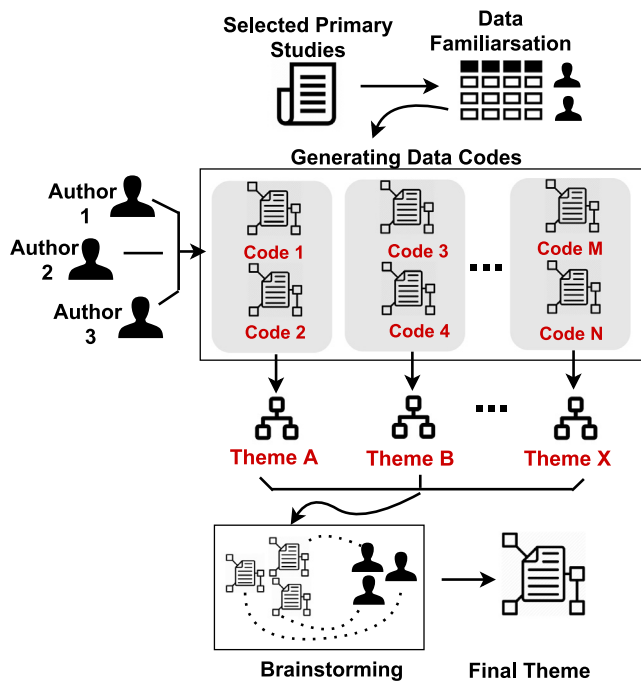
Selected Primary Studies

Data Familiarsation

Generating Data Codes

Author 1

Author 2

Author 3

Code 1

Code 2

Code 3

Code 4

...

Code M

Code N

Theme A

Theme B

...

Theme X

Brainstorming

Final Theme